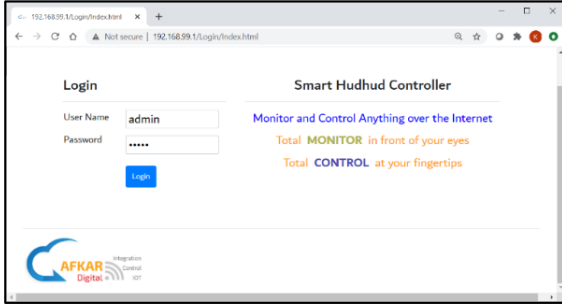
192.168.99.1/Login/Index.html × +

Not secure | 192.168.99.1/Login/Index.html

K

Login

User Name admin

Password •••••

Login

Smart Hudhud Controller

Monitor and Control Anything over the Internet

Total MONITOR in front of your eyes

Total CONTROL at your fingertips

AFKAR Digital

Integration Control IOT